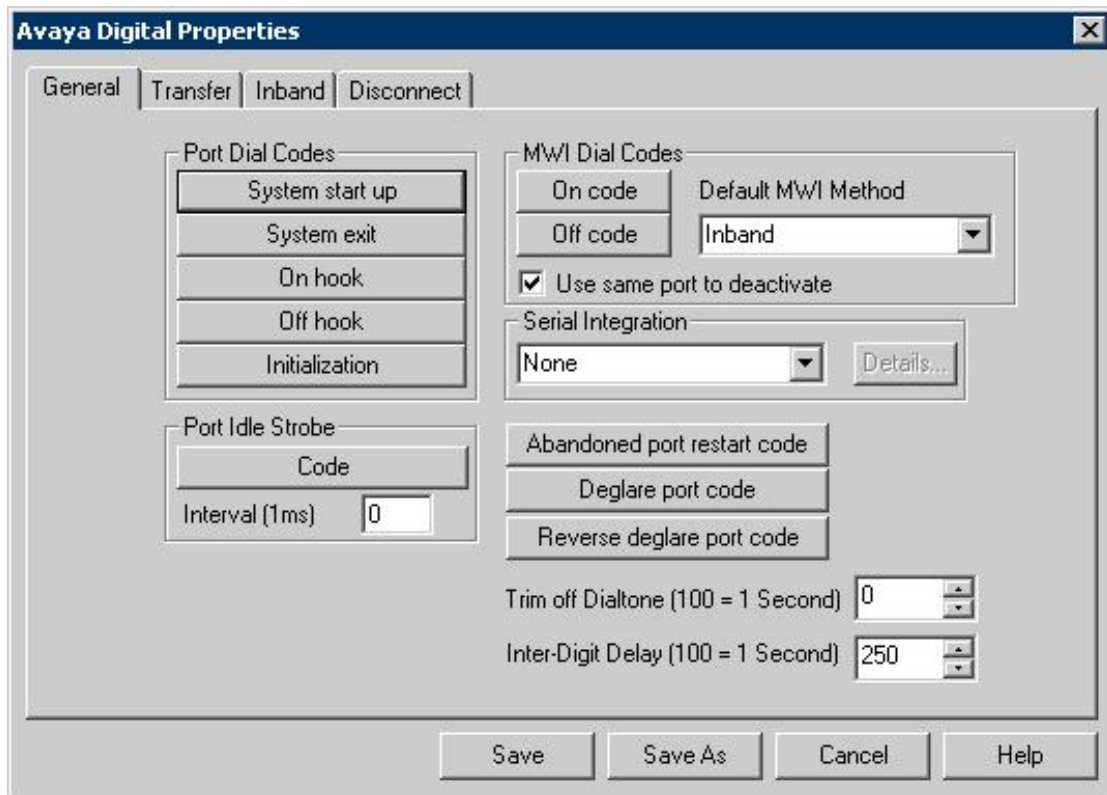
Avaya Digital Properties

General | Transfer | Inband | Disconnect

Port Dial Codes
System start up
System exit
On hook
Off hook
Initialization

MWI Dial Codes
On code
Off code
Default MWI Method
Inband
Use same port to deactivate

Serial Integration
None
Details...

Port Idle Strobe
Code
Interval (1ms) 0

Abandoned port restart code
Deglare port code
Reverse deglare port code

Trim off Dialtone (100 = 1 Second) 0
Inter-Digit Delay (100 = 1 Second) 250

Save
Save As
Cancel
Help